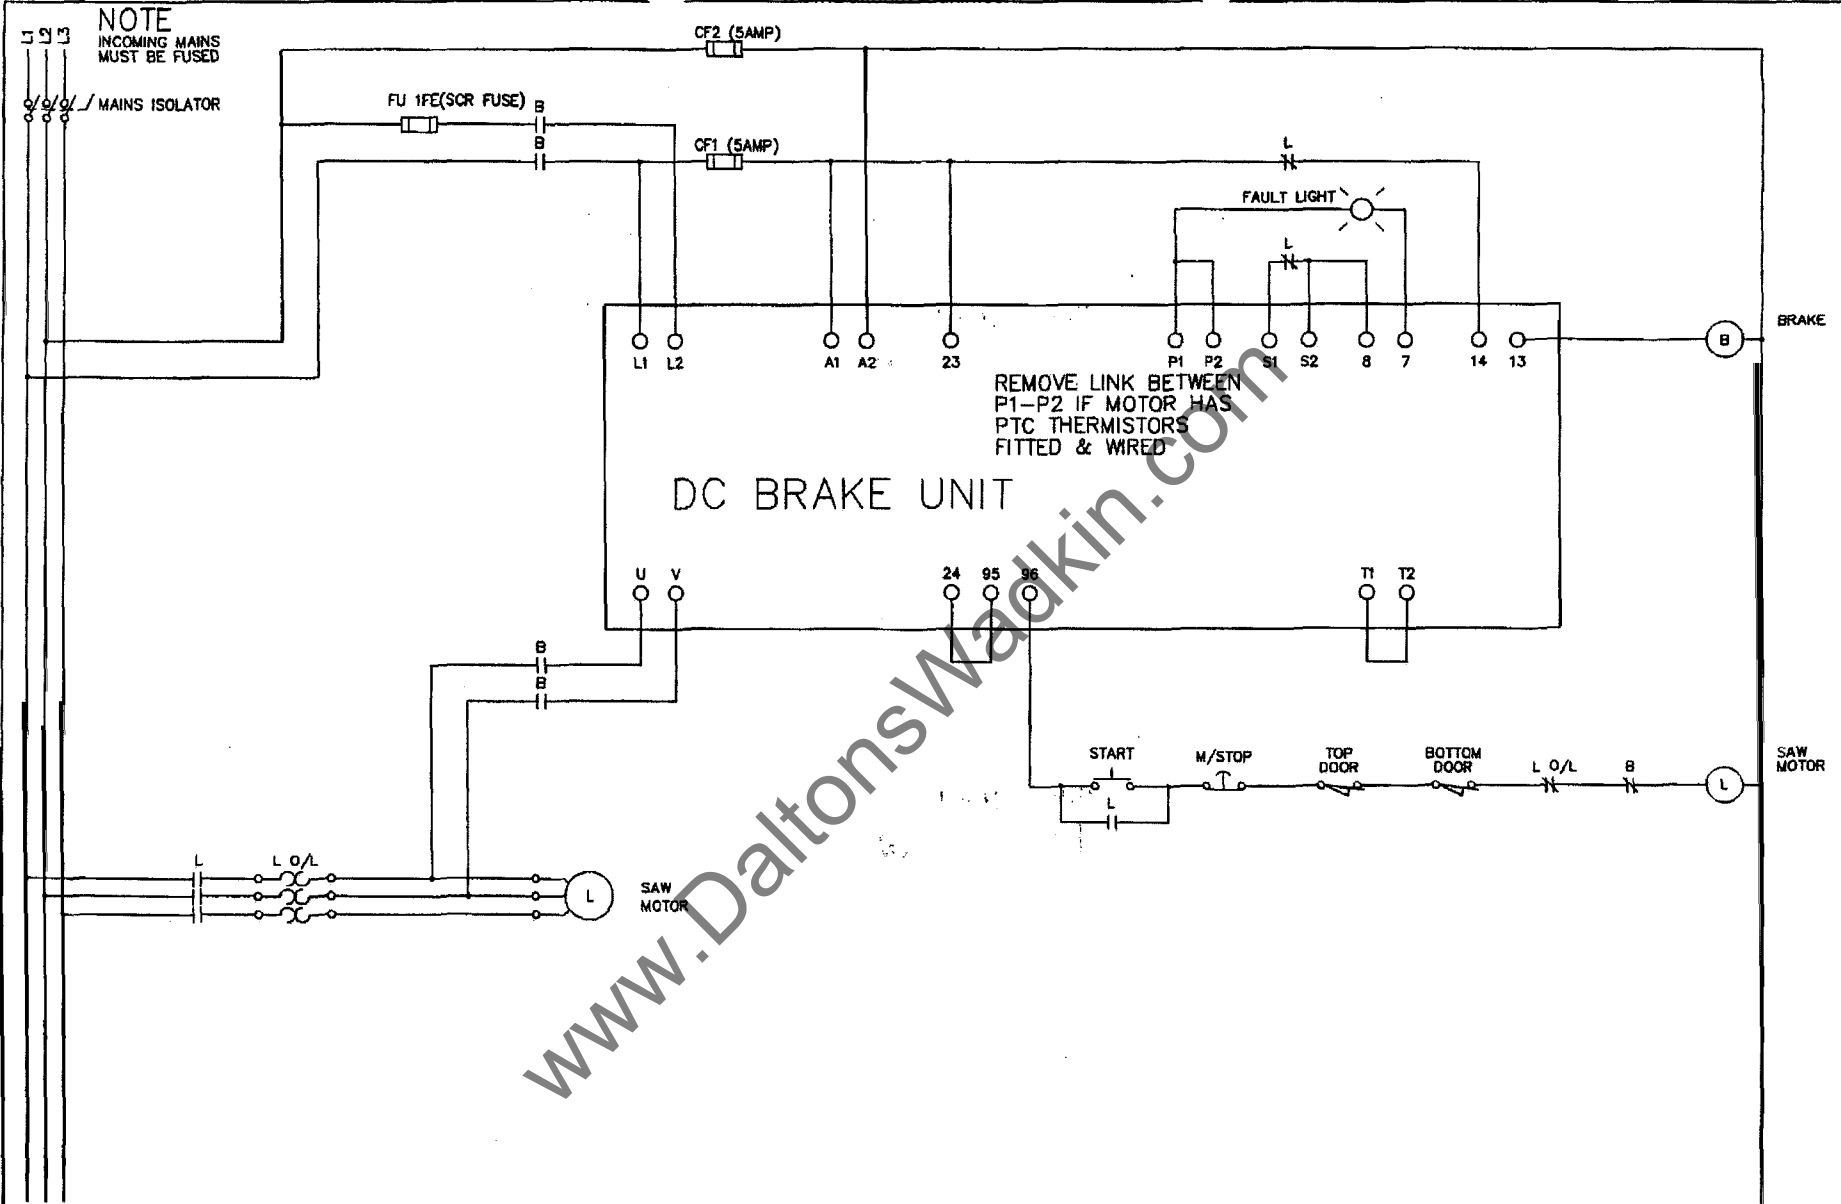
L1 L2 L3

NOTE
INCOMING MAINS MUST BE FUSED

MAINS ISOLATOR

CF2 (5AMP)

FU 1FE(SCR FUSE)

B

B

CF1 (5AMP)

L

FAULT LIGHT

L

L1 L2 A1 A2 23 P1 P2 S1 S2 8 7 14 13

B

BRAKE

REMOVE LINK BETWEEN P1-P2 IF MOTOR HAS PTC THERMISTORS FITTED & WIRED

DC BRAKE UNIT

U V 24 95 96 T1 T2

B

B

START

L

M/STOP

TOP DOOR

BOTTOM DOOR

L O/L

B

L

SAW MOTOR

L

L O/L

L

SAW MOTOR

www.DaltonsWadkin.com